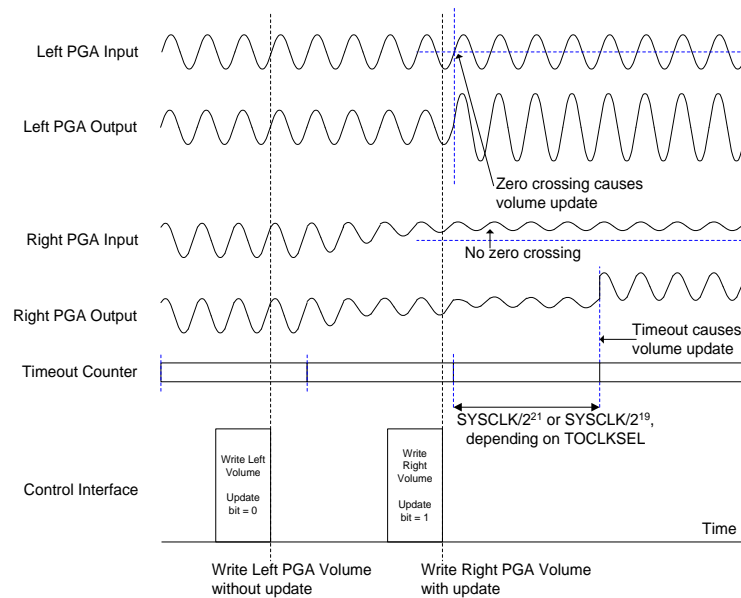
Left PGA Input

Left PGA Output

Zero crossing causes volume update

Right PGA Input

No zero crossing

Right PGA Output

Timeout causes volume update

Timeout Counter

SYSCLK/$2^{21}$ or SYSCLK/$2^{19}$, depending on TOCLKSEL

Write Left Volume

Update bit = 0

Write Right Volume

Update bit = 1

Control Interface

Time

Write Left PGA Volume without update

Write Right PGA Volume with update